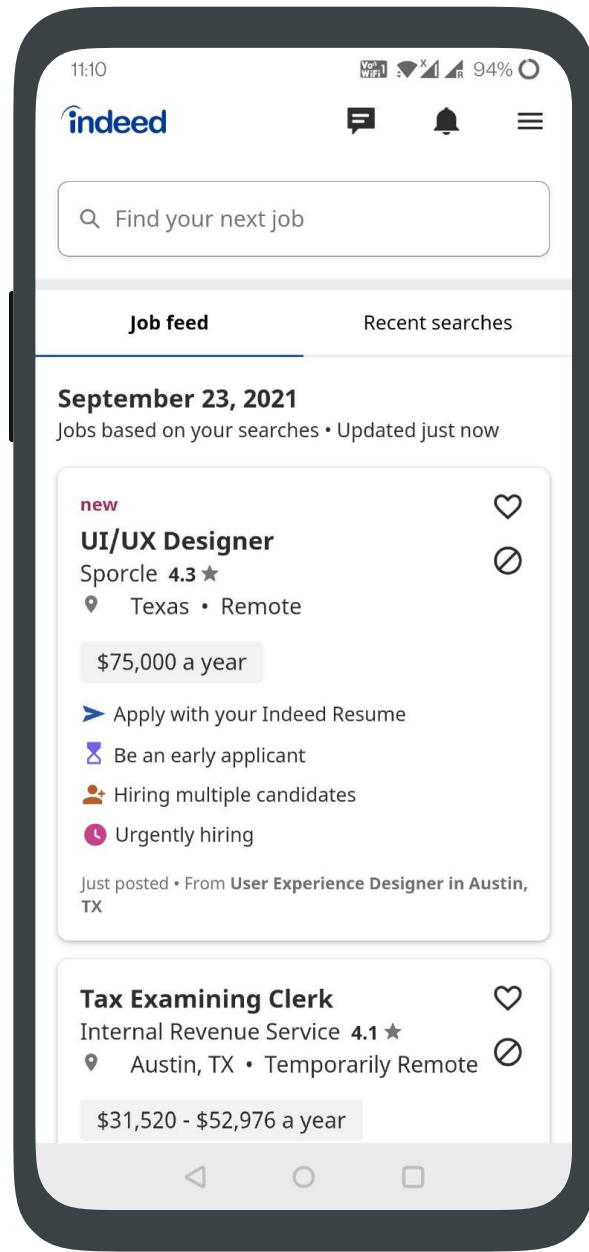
11:10

Vo WiFi 94%

indeed

Find your next job

Job feed

Recent searches

September 23, 2021

Jobs based on your searches • Updated just now

new

UI/UX Designer

Sporcle 4.3 ★

Texas • Remote

$75,000 a year

Apply with your Indeed Resume

Be an early applicant

Hiring multiple candidates

Urgently hiring

Just posted • From User Experience Designer in Austin, TX

Tax Examining Clerk

Internal Revenue Service 4.1 ★

Austin, TX • Temporarily Remote

$31,520 - $52,976 a year